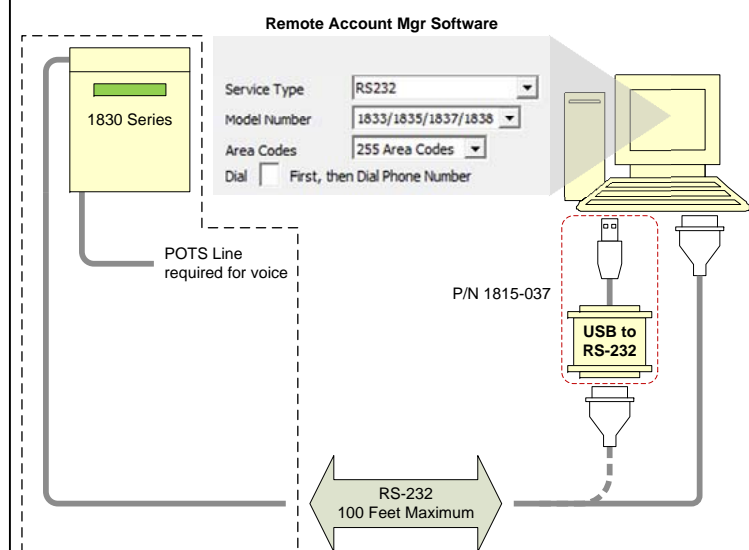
Remote Account Mgr Software

1830 Series

Service Type RS232

Model Number 1833/1835/1837/1838

Area Codes 255 Area Codes

Dial First, then Dial Phone Number

POTS Line required for voice

P/N 1815-037

USB to RS-232

RS-232 100 Feet Maximum